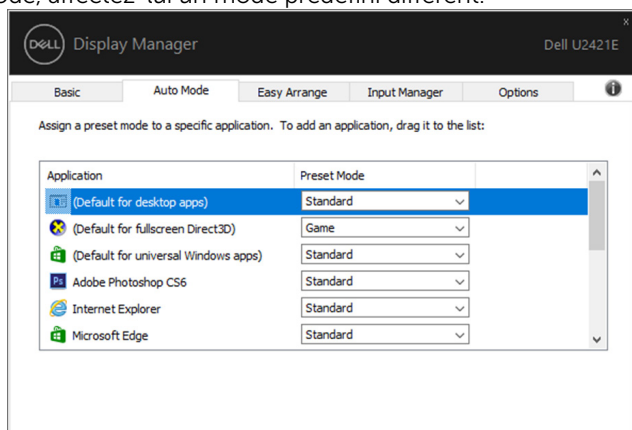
ode, affectez-lui un mode prédéfini différent.

DELL Display Manager

Dell U2421E

×

Basic | Auto Mode | Easy Arrange | Input Manager | Options

Assign a preset mode to a specific application. To add an application, drag it to the list:

| Application | Preset Mode |
|---|---|
| (Default for desktop apps) | Standard |
| (Default for fullscreen Direct3D) | Game |
| (Default for universal Windows apps) | Standard |
| Adobe Photoshop CS6 | Standard |
| Internet Explorer | Standard |
| Microsoft Edge | Standard |